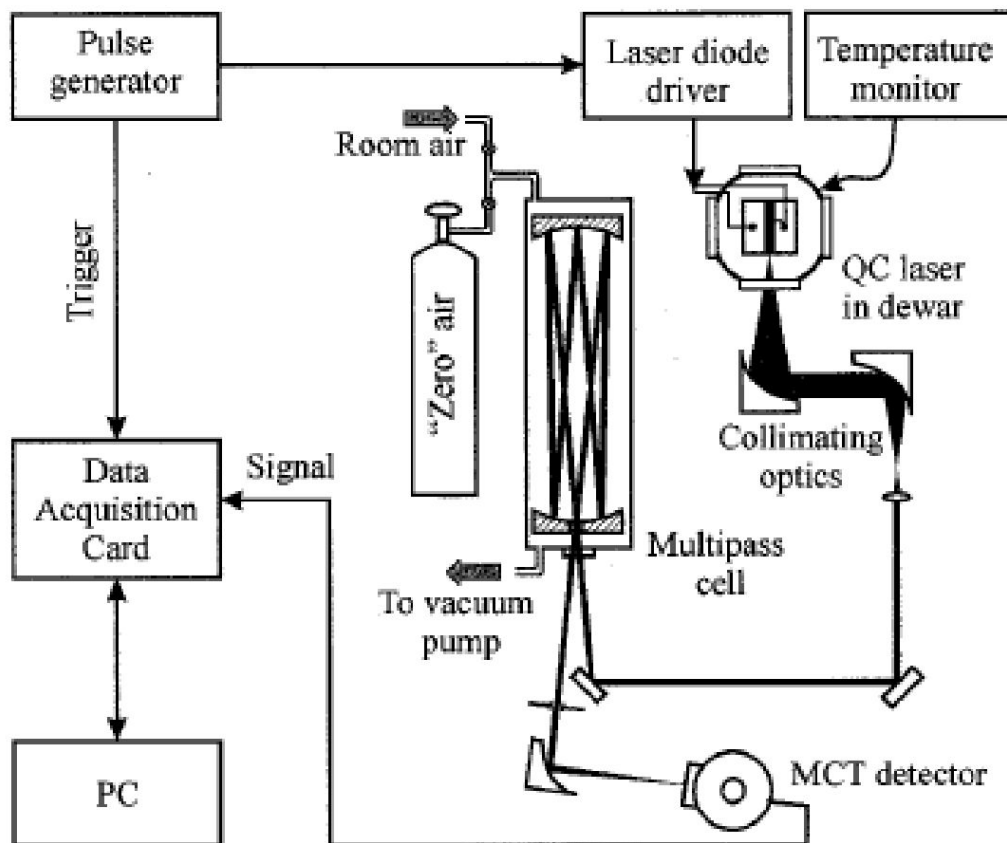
Pulse generator

Laser diode driver

Temperature monitor

Room air

Trigger

"Zero" air

QC laser in dewar

Collimating optics

Data Acquisition Card

Signal

Multipass cell

To vacuum pump

PC

MCT detector